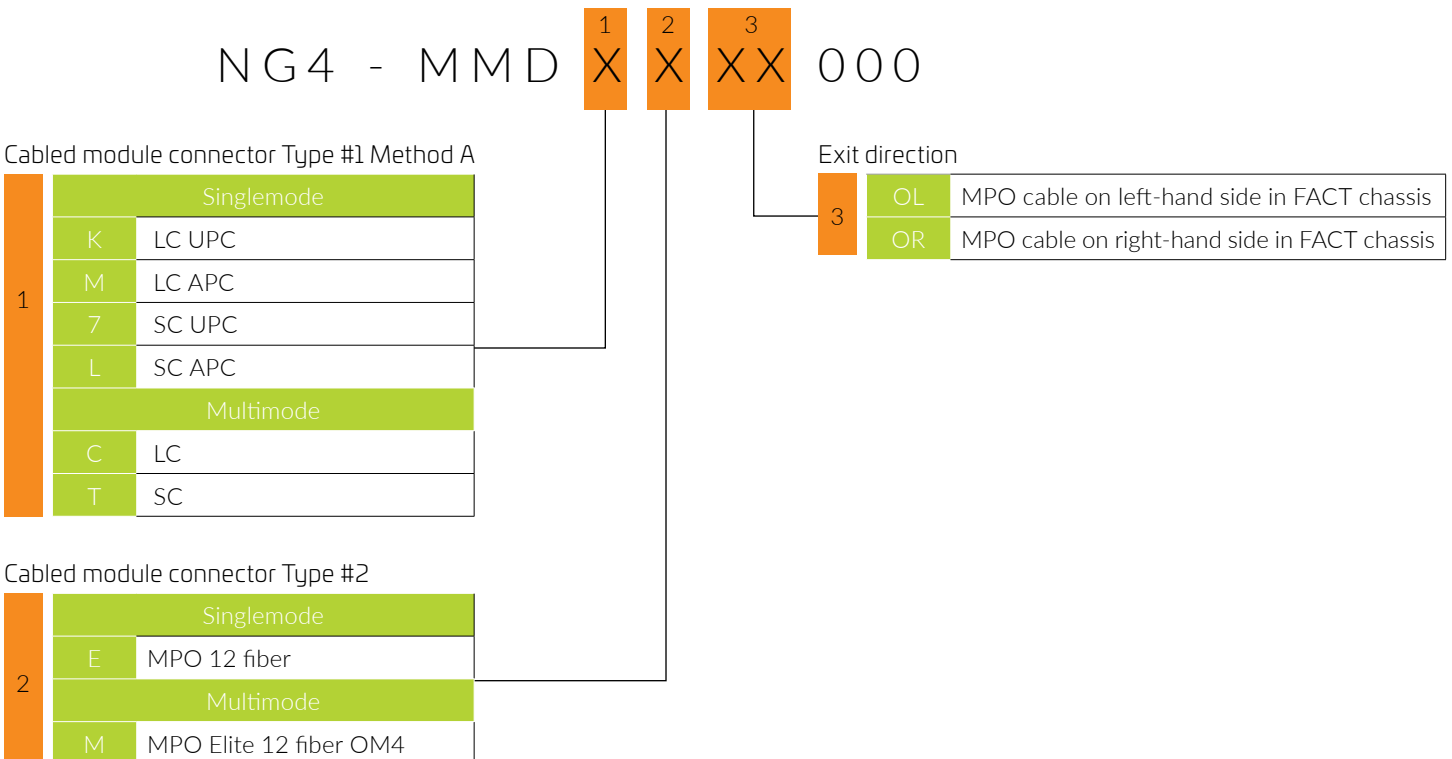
NG4 - MMD X X XX 000

1 2 3

Cabled module connector Type #1 Method A

1

| Singlemode | |
|---|---|
| K | LC UPC |
| M | LC APC |
| 7 | SC UPC |
| L | SC APC |
| Multimode | |
| C | LC |
| T | SC |

Cabled module connector Type #2

2

| Singlemode | |
|---|---|
| E | MPO 12 fiber |
| Multimode | |
| M | MPO Elite 12 fiber OM4 |

Exit direction

3

| OL | MPO cable on left-hand side in FACT chassis |
|---|---|
| OR | MPO cable on right-hand side in FACT chassis |